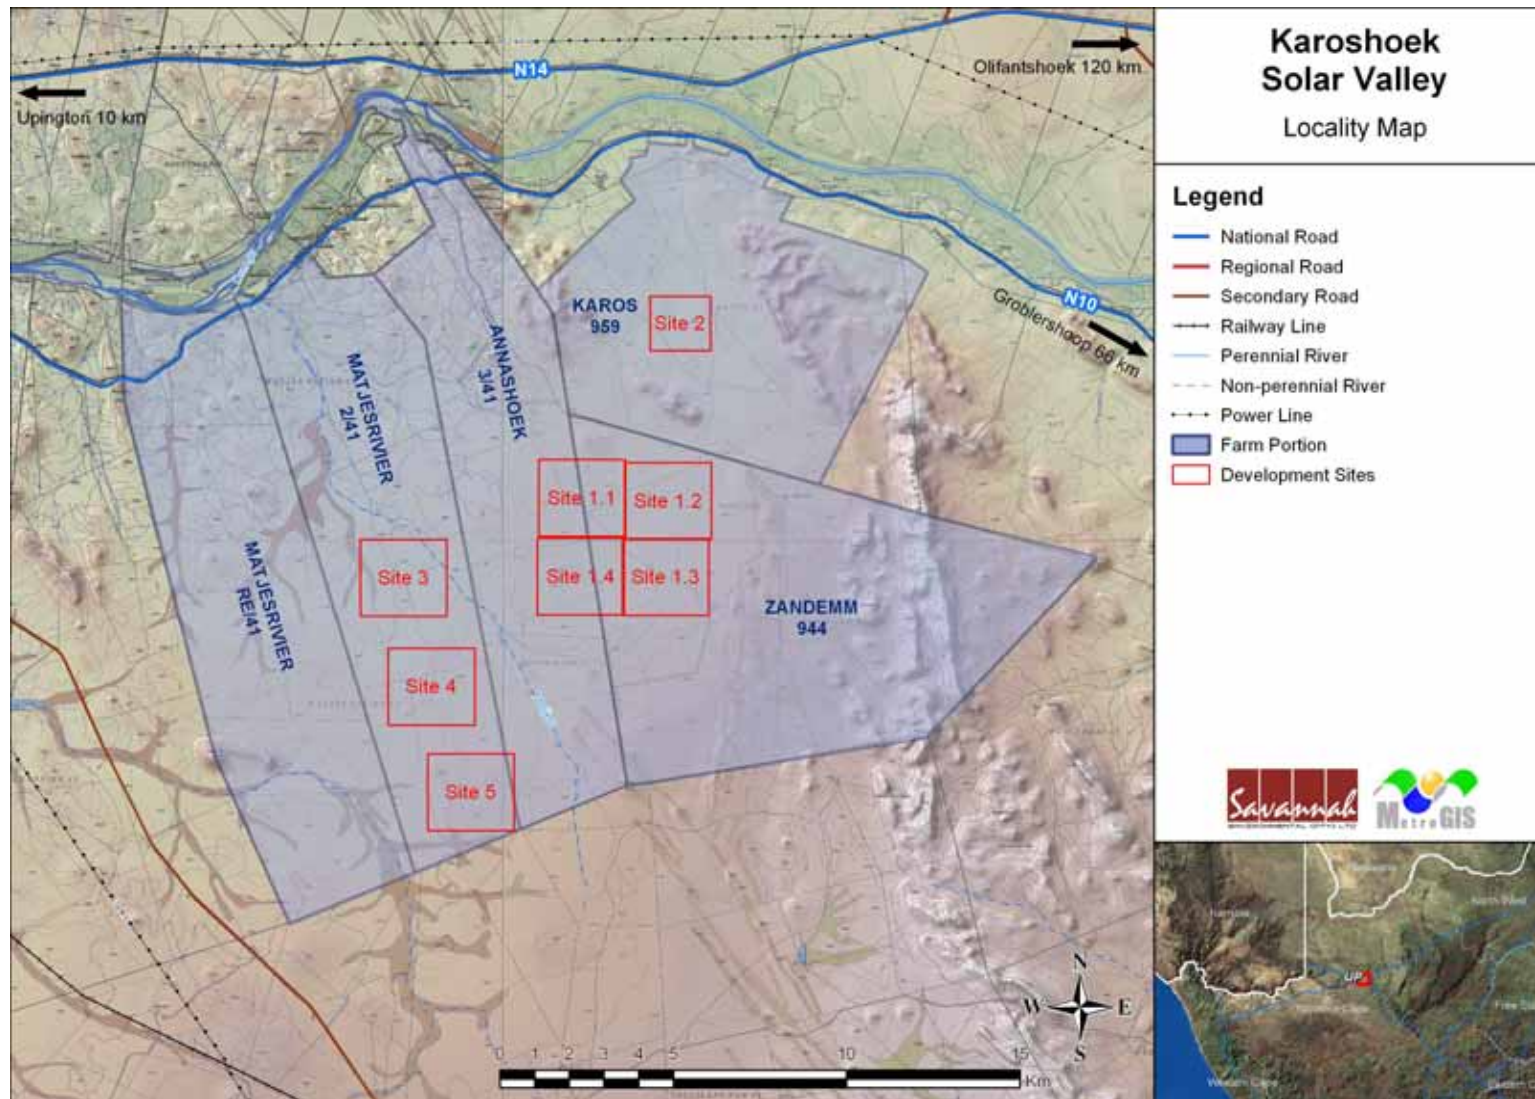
Karoshoek Solar Valley

Locality Map

Legend

National Road
Regional Road
Secondary Road
Railway Line
Perennial River
Non-perennial River
Power Line
Farm Portion
Development Sites

N14

Upington 10 km

Olifantshoek 120 km

N10

Groblershoop 66 km

KAROS 959

Site 2

MATJESRIVIER 2/41

ANNASHOEK 3/41

MATJESRIVIER RE/41

Site 1.1

Site 1.2

Site 1.4

Site 1.3

Site 3

Site 4

Site 5

ZANDEMM 944

N

W

E

S

0 1 2 3 4 5 10 15 Km

Savannah

MetroGIS

UP